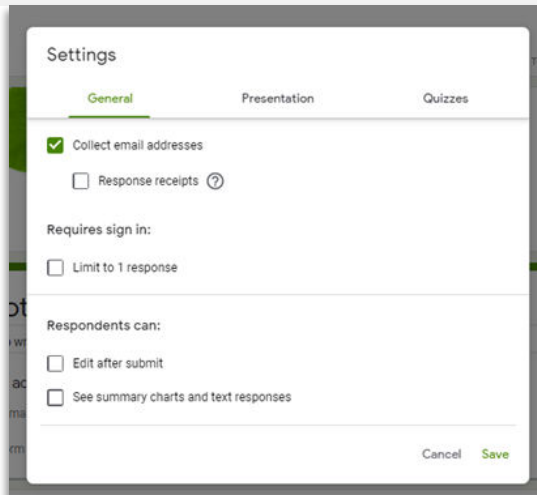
Settings

General
Presentation
Quizzes

Collect email addresses

Response receipts ?

Requires sign in:

Limit to 1 response

Respondents can:

Edit after submit

See summary charts and text responses

Cancel
Save